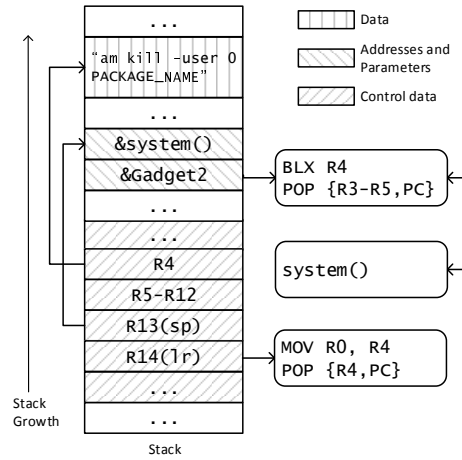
...

“am kill -user 0 PACKAGE_NAME”

...

&system()

&Gadget2

...

...

R4

R5-R12

R13(sp)

R14(lr)

...

...

Stack

Stack Growth

Data

Addresses and Parameters

Control data

BLX R4
POP {R3-R5,PC}

system()

MOV R0, R4
POP {R4,PC}